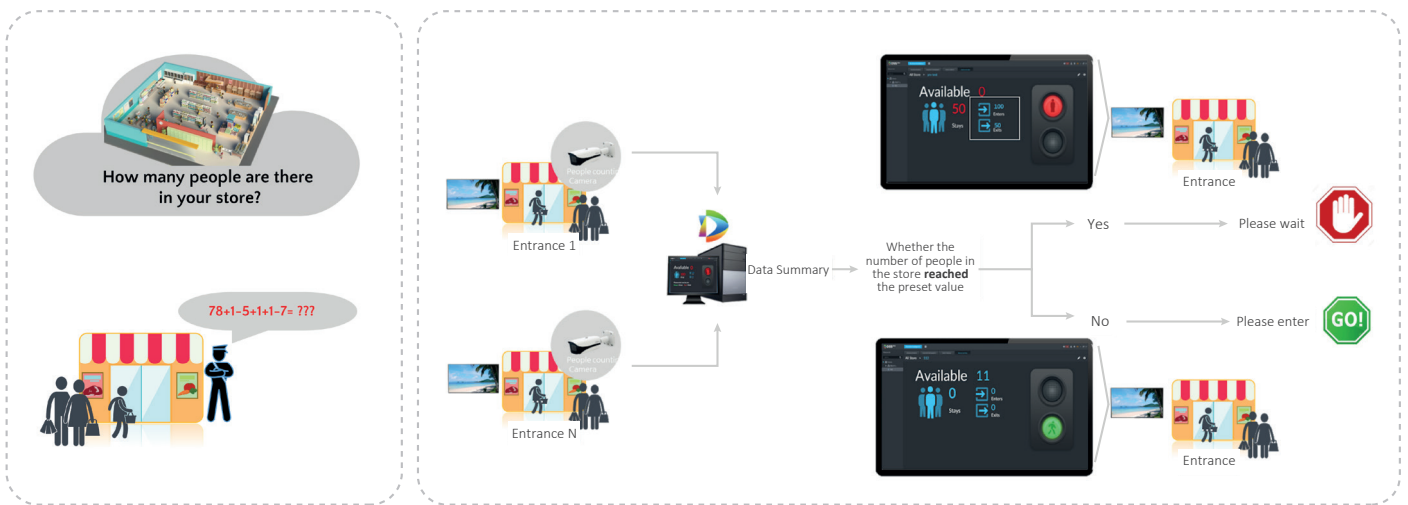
How many people are there in your store?

78+1-5+1+1-7= ???

People counting Camera

Entrance 1

People counting Camera

Entrance N

Available 0

Data Summary

Whether the number of people in the store **reached** the preset value

Available 0

50 Stays

100 Enters

50 Exits

Entrance

Yes

Please wait

No

Please enter

GO!

Available 11

0 Stays

0 Enters

0 Exits

Entrance